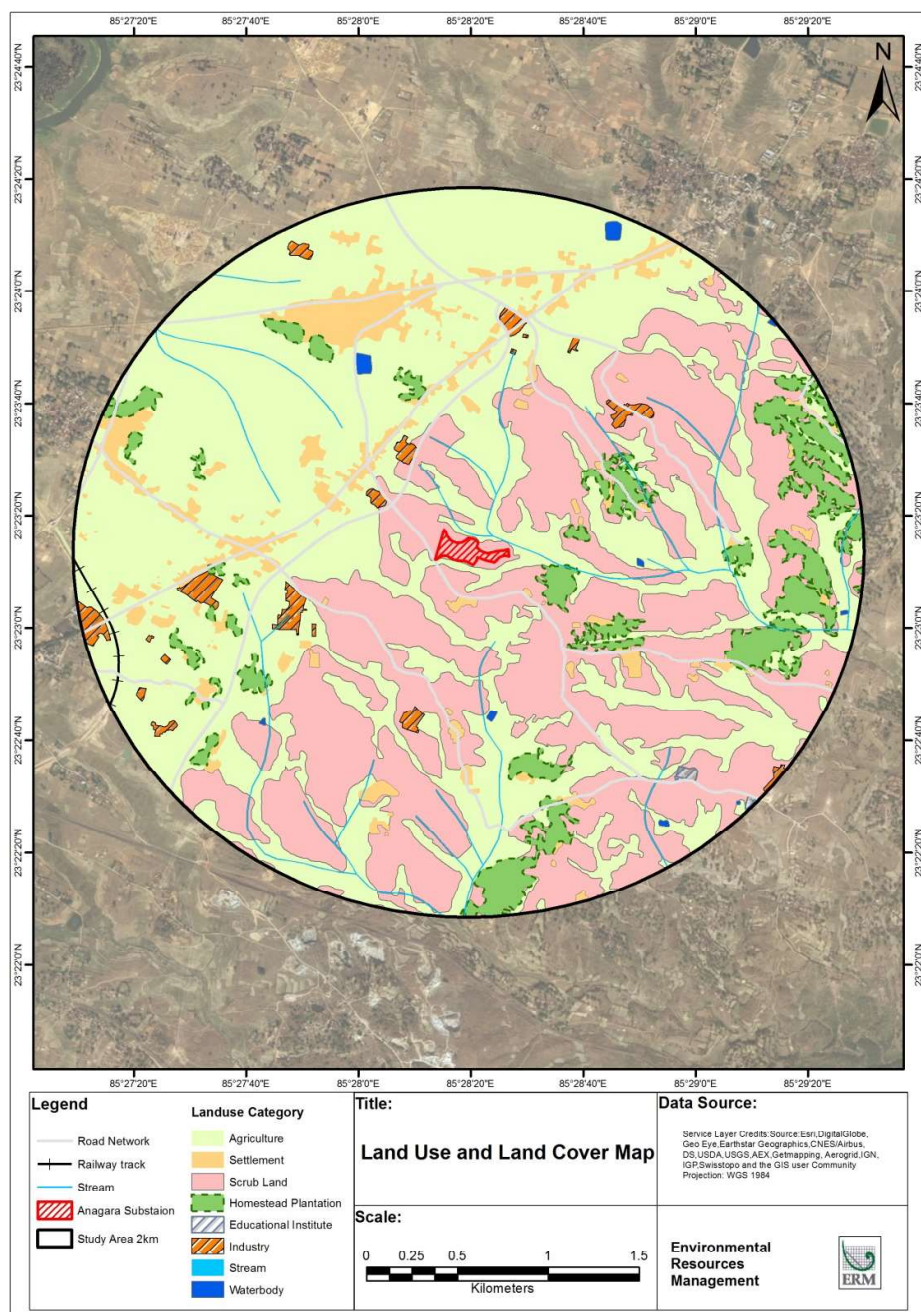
85°27'20"E 85°27'40"E 85°28'0"E 85°28'20"E 85°28'40"E 85°29'0"E 85°29'20"E

23°24'40"N 23°24'20"N 23°24'0"N 23°23'40"N 23°23'20"N 23°23'0"N 23°22'40"N 23°22'20"N 23°22'0"N

23°24'40"N 23°24'20"N 23°24'0"N 23°23'40"N 23°23'20"N 23°23'0"N 23°22'40"N 23°22'20"N 23°22'0"N

N

85°27'20"E 85°27'40"E 85°28'0"E 85°28'20"E 85°28'40"E 85°29'0"E 85°29'20"E

Legend

Road Network
Railway track
Stream
Anagara Substaion
Study Area 2km

Landuse Category

Agriculture
Settlement
Scrub Land
Homestead Plantation
Educational Institute
Industry
Stream
Waterbody

Title:

Land Use and Land Cover Map

Scale:

0 0.25 0.5 1 1.5
Kilometers

Data Source:

Service Layer Credits:Source:Esri,DigitalGlobe, Geo Eye,Earthstar Geographics,CNES/Airbus, DS,USDA,USGS,AEX,Getmapping, Aerogrid,IGN, IGP,Swisstopo and the GIS user Community
Projection: WGS 1984

Environmental Resources Management

ERM